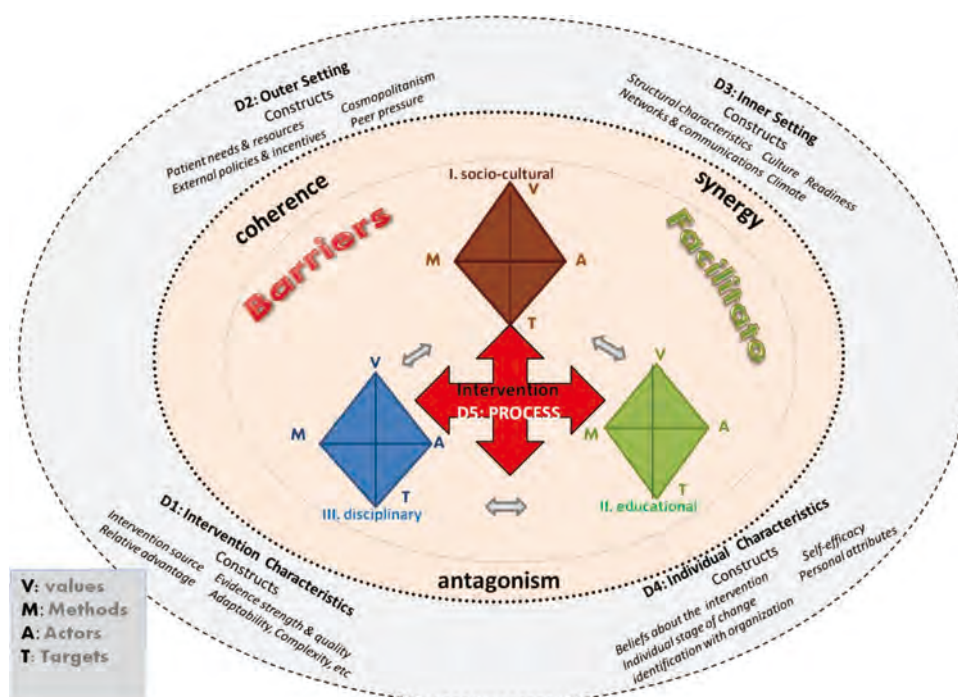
D2: Outer Setting
Constructs
Patient needs & resources
External policies & incentives
Cosmopolitanism
Peer pressure

D3: Inner Setting
Constructs
Structural characteristics
Networks & communications
Culture
Climate
Readiness

coherence
synergy
Barriers
Facilitate

I. socio-cultural
V
M
A
T

Intervention
D5: PROCESS

V
M
A
T
III. disciplinary

V
M
A
T
II. educational

antagonism

D1: Intervention Characteristics
Constructs
Intervention source
Relative advantage
Evidence strength & quality
Adaptability, Complexity, etc

D4: Individual Characteristics
Constructs
Self-efficacy
Personal attributes
Beliefs about the intervention
Individual stage of change
Identification with organization

V: values
M: Methods
A: Actors
T: Targets